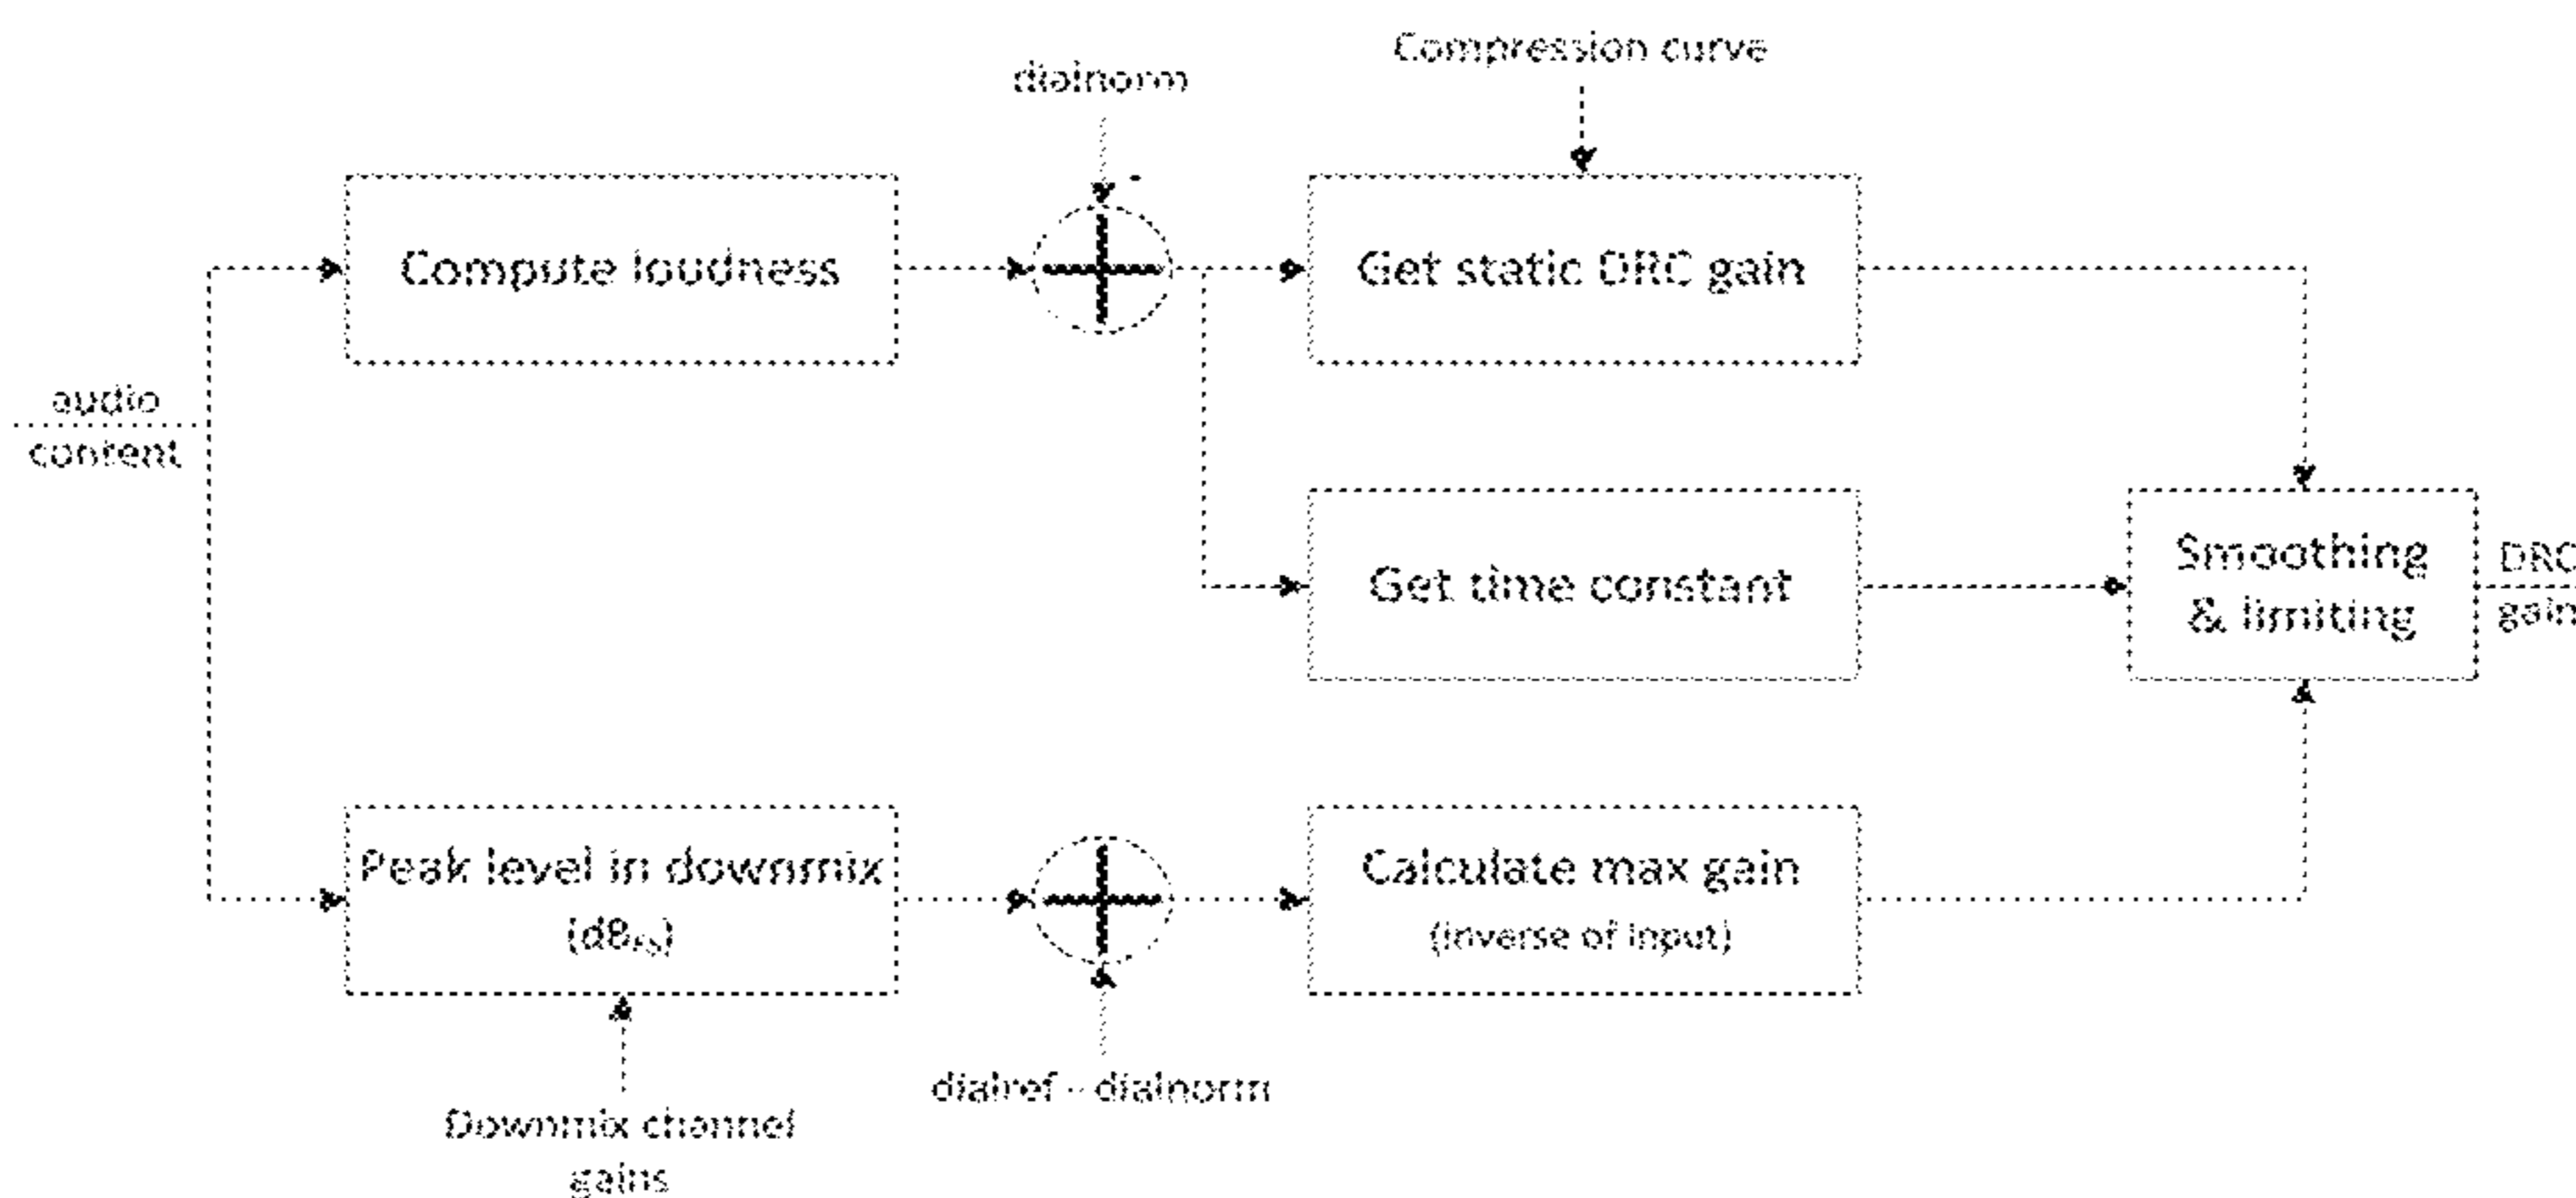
dialnorm

Compression curve

-

Compute loudness

Get static DRC gain

audio content

Get time constant

Smoothing & limiting

DRC gain

Peak level in downmix $(dB_{FS})$

Calculate max gain (inverse of input)

Downmix channel gains

dialref – dialnorm